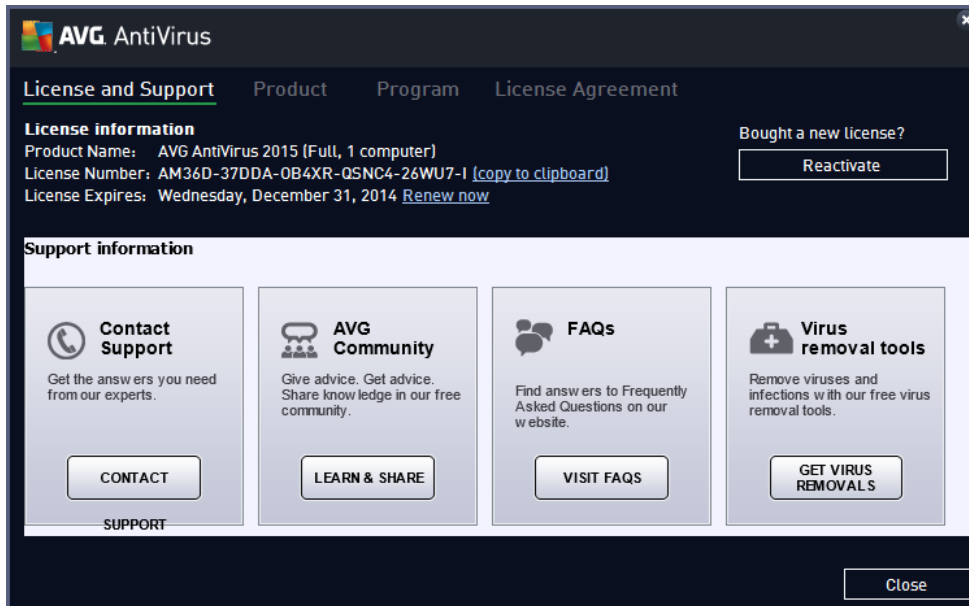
AVG AntiVirus

License and Support Product Program License Agreement

License information
Product Name: AVG AntiVirus 2015 (Full, 1 computer)
License Number: AM36D-37DDA-OB4XR-QSNC4-26WU7-I (copy to clipboard)
License Expires: Wednesday, December 31, 2014 Renew now

Bought a new license?
Reactivate

Support information

Contact Support
Get the answers you need from our experts.
CONTACT SUPPORT

AVG Community
Give advice. Get advice. Share knowledge in our free community.
LEARN & SHARE

FAQs
Find answers to Frequently Asked Questions on our website.
VISIT FAQS

Virus removal tools
Remove viruses and infections with our free virus removal tools.
GET VIRUS REMOVALS

Close